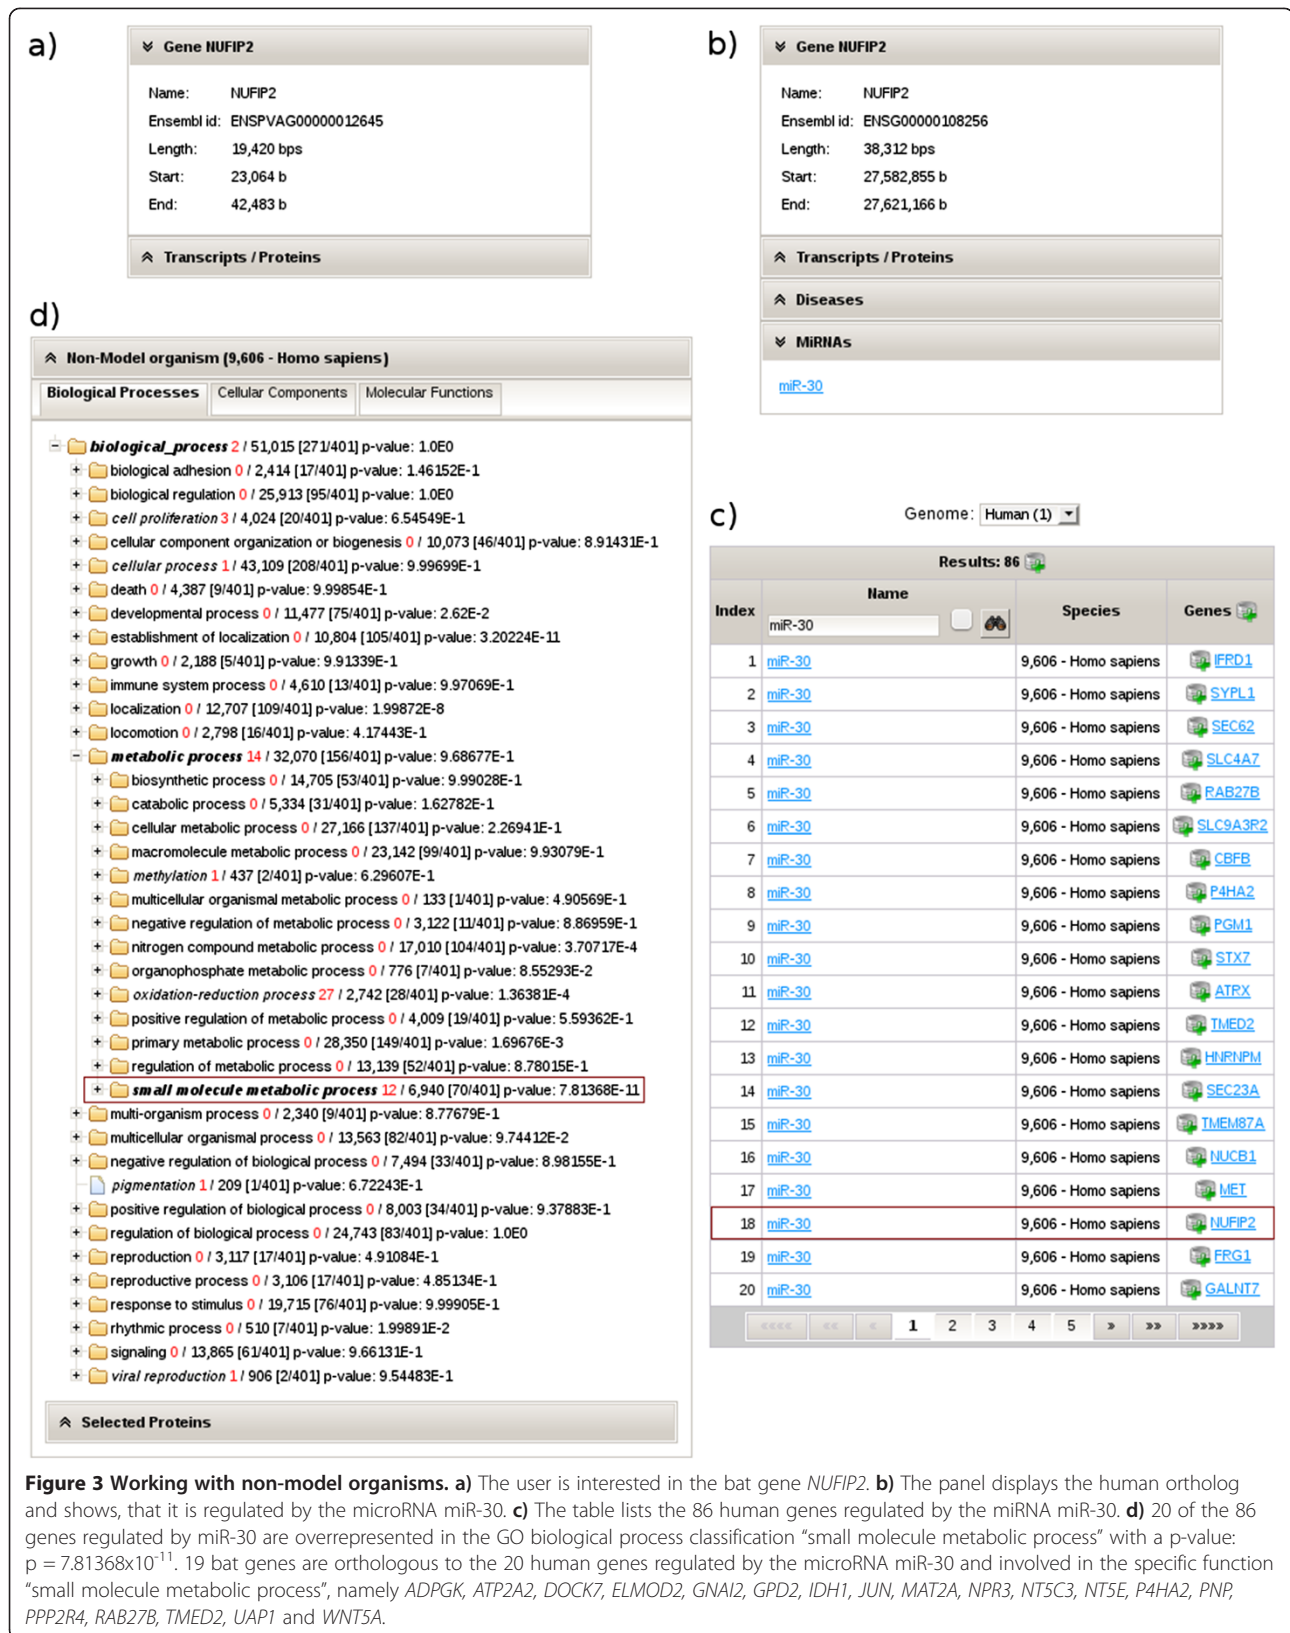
a)

Gene NUFIP2

Name: NUFIP2
Ensembl id: ENSPVAG00000012645
Length: 19,420 bps
Start: 23,064 b
End: 42,483 b

Transcripts / Proteins

b)

Gene NUFIP2

Name: NUFIP2
Ensembl id: ENSG00000108256
Length: 38,312 bps
Start: 27,582,855 b
End: 27,621,166 b

Transcripts / Proteins

Diseases

MiRNAs

miR-30

d)

Non-Model organism (9,606 - Homo sapiens)

Biological Processes | Cellular Components | Molecular Functions

biological_process 2 / 51,015 [271/401] p-value: 1.0E0
biological adhesion 0 / 2,414 [17/401] p-value: 1.46152E-1
biological regulation 0 / 25,913 [95/401] p-value: 1.0E0
cell proliferation 3 / 4,024 [20/401] p-value: 6.54549E-1
cellular component organization or biogenesis 0 / 10,073 [46/401] p-value: 8.91431E-1
cellular process 1 / 43,109 [208/401] p-value: 9.99699E-1
death 0 / 4,387 [9/401] p-value: 9.99854E-1
developmental process 0 / 11,477 [75/401] p-value: 2.62E-2
establishment of localization 0 / 10,804 [105/401] p-value: 3.20224E-11
growth 0 / 2,188 [5/401] p-value: 9.91339E-1
immune system process 0 / 4,610 [13/401] p-value: 9.97069E-1
localization 0 / 12,707 [109/401] p-value: 1.99872E-8
locomotion 0 / 2,798 [16/401] p-value: 4.17443E-1
metabolic process 14 / 32,070 [156/401] p-value: 9.68677E-1
biosynthetic process 0 / 14,705 [53/401] p-value: 9.99028E-1
catabolic process 0 / 5,334 [31/401] p-value: 1.62782E-1
cellular metabolic process 0 / 27,166 [137/401] p-value: 2.26941E-1
macromolecule metabolic process 0 / 23,142 [99/401] p-value: 9.93079E-1
methylation 1 / 437 [2/401] p-value: 6.29607E-1
multicellular organismal metabolic process 0 / 133 [1/401] p-value: 4.90569E-1
negative regulation of metabolic process 0 / 3,122 [11/401] p-value: 8.86959E-1
nitrogen compound metabolic process 0 / 17,010 [104/401] p-value: 3.70717E-4
organophosphate metabolic process 0 / 776 [7/401] p-value: 8.55293E-2
oxidation-reduction process 27 / 2,742 [28/401] p-value: 1.36381E-4
positive regulation of metabolic process 0 / 4,009 [19/401] p-value: 5.59362E-1
primary metabolic process 0 / 28,350 [149/401] p-value: 1.69676E-3
regulation of metabolic process 0 / 13,139 [52/401] p-value: 8.78015E-1
small molecule metabolic process 12 / 6,940 [70/401] p-value: 7.81368E-11
multi-organism process 0 / 2,340 [9/401] p-value: 8.77679E-1
multicellular organismal process 0 / 13,563 [82/401] p-value: 9.74412E-2
negative regulation of biological process 0 / 7,494 [33/401] p-value: 8.98155E-1
pigmentation 1 / 209 [1/401] p-value: 6.72243E-1
positive regulation of biological process 0 / 8,003 [34/401] p-value: 9.37883E-1
regulation of biological process 0 / 24,743 [83/401] p-value: 1.0E0
reproduction 0 / 3,117 [17/401] p-value: 4.91084E-1
reproductive process 0 / 3,106 [17/401] p-value: 4.85134E-1
response to stimulus 0 / 19,715 [76/401] p-value: 9.99905E-1
rhythmic process 0 / 510 [7/401] p-value: 1.99891E-2
signaling 0 / 13,865 [61/401] p-value: 9.66131E-1
viral reproduction 1 / 906 [2/401] p-value: 9.54483E-1

Selected Proteins

c)

Genome: Human (1)

Results: 86

| Index | Name (miR-30) | Species | Genes |
|---|---|---|---|
| 1 | miR-30 | 9,606 - Homo sapiens | IFRD1 |
| 2 | miR-30 | 9,606 - Homo sapiens | SYPL1 |
| 3 | miR-30 | 9,606 - Homo sapiens | SEC62 |
| 4 | miR-30 | 9,606 - Homo sapiens | SLC4A7 |
| 5 | miR-30 | 9,606 - Homo sapiens | RAB27B |
| 6 | miR-30 | 9,606 - Homo sapiens | SLC9A3R2 |
| 7 | miR-30 | 9,606 - Homo sapiens | CBFB |
| 8 | miR-30 | 9,606 - Homo sapiens | P4HA2 |
| 9 | miR-30 | 9,606 - Homo sapiens | PGM1 |
| 10 | miR-30 | 9,606 - Homo sapiens | STX7 |
| 11 | miR-30 | 9,606 - Homo sapiens | ATRX |
| 12 | miR-30 | 9,606 - Homo sapiens | TMED2 |
| 13 | miR-30 | 9,606 - Homo sapiens | HNRNPM |
| 14 | miR-30 | 9,606 - Homo sapiens | SEC23A |
| 15 | miR-30 | 9,606 - Homo sapiens | TMEM87A |
| 16 | miR-30 | 9,606 - Homo sapiens | NUCB1 |
| 17 | miR-30 | 9,606 - Homo sapiens | MET |
| 18 | miR-30 | 9,606 - Homo sapiens | NUFIP2 |
| 19 | miR-30 | 9,606 - Homo sapiens | FRG1 |
| 20 | miR-30 | 9,606 - Homo sapiens | GALNT7 |

«««« «« « 1 2 3 4 5 » »» »»»»

Figure 3 Working with non-model organisms. a) The user is interested in the bat gene NUFIP2. b) The panel displays the human ortholog and shows, that it is regulated by the microRNA miR-30. c) The table lists the 86 human genes regulated by the miRNA miR-30. d) 20 of the 86 genes regulated by miR-30 are overrepresented in the GO biological process classification "small molecule metabolic process" with a p-value: p = 7.81368x10$^{-11}$. 19 bat genes are orthologous to the 20 human genes regulated by the microRNA miR-30 and involved in the specific function "small molecule metabolic process", namely ADPGK, ATP2A2, DOCK7, ELMOD2, GNAI2, GPD2, IDH1, JUN, MAT2A, NPR3, NT5C3, NT5E, P4HA2, PNP, PPP2R4, RAB27B, TMED2, UAP1 and WNT5A.